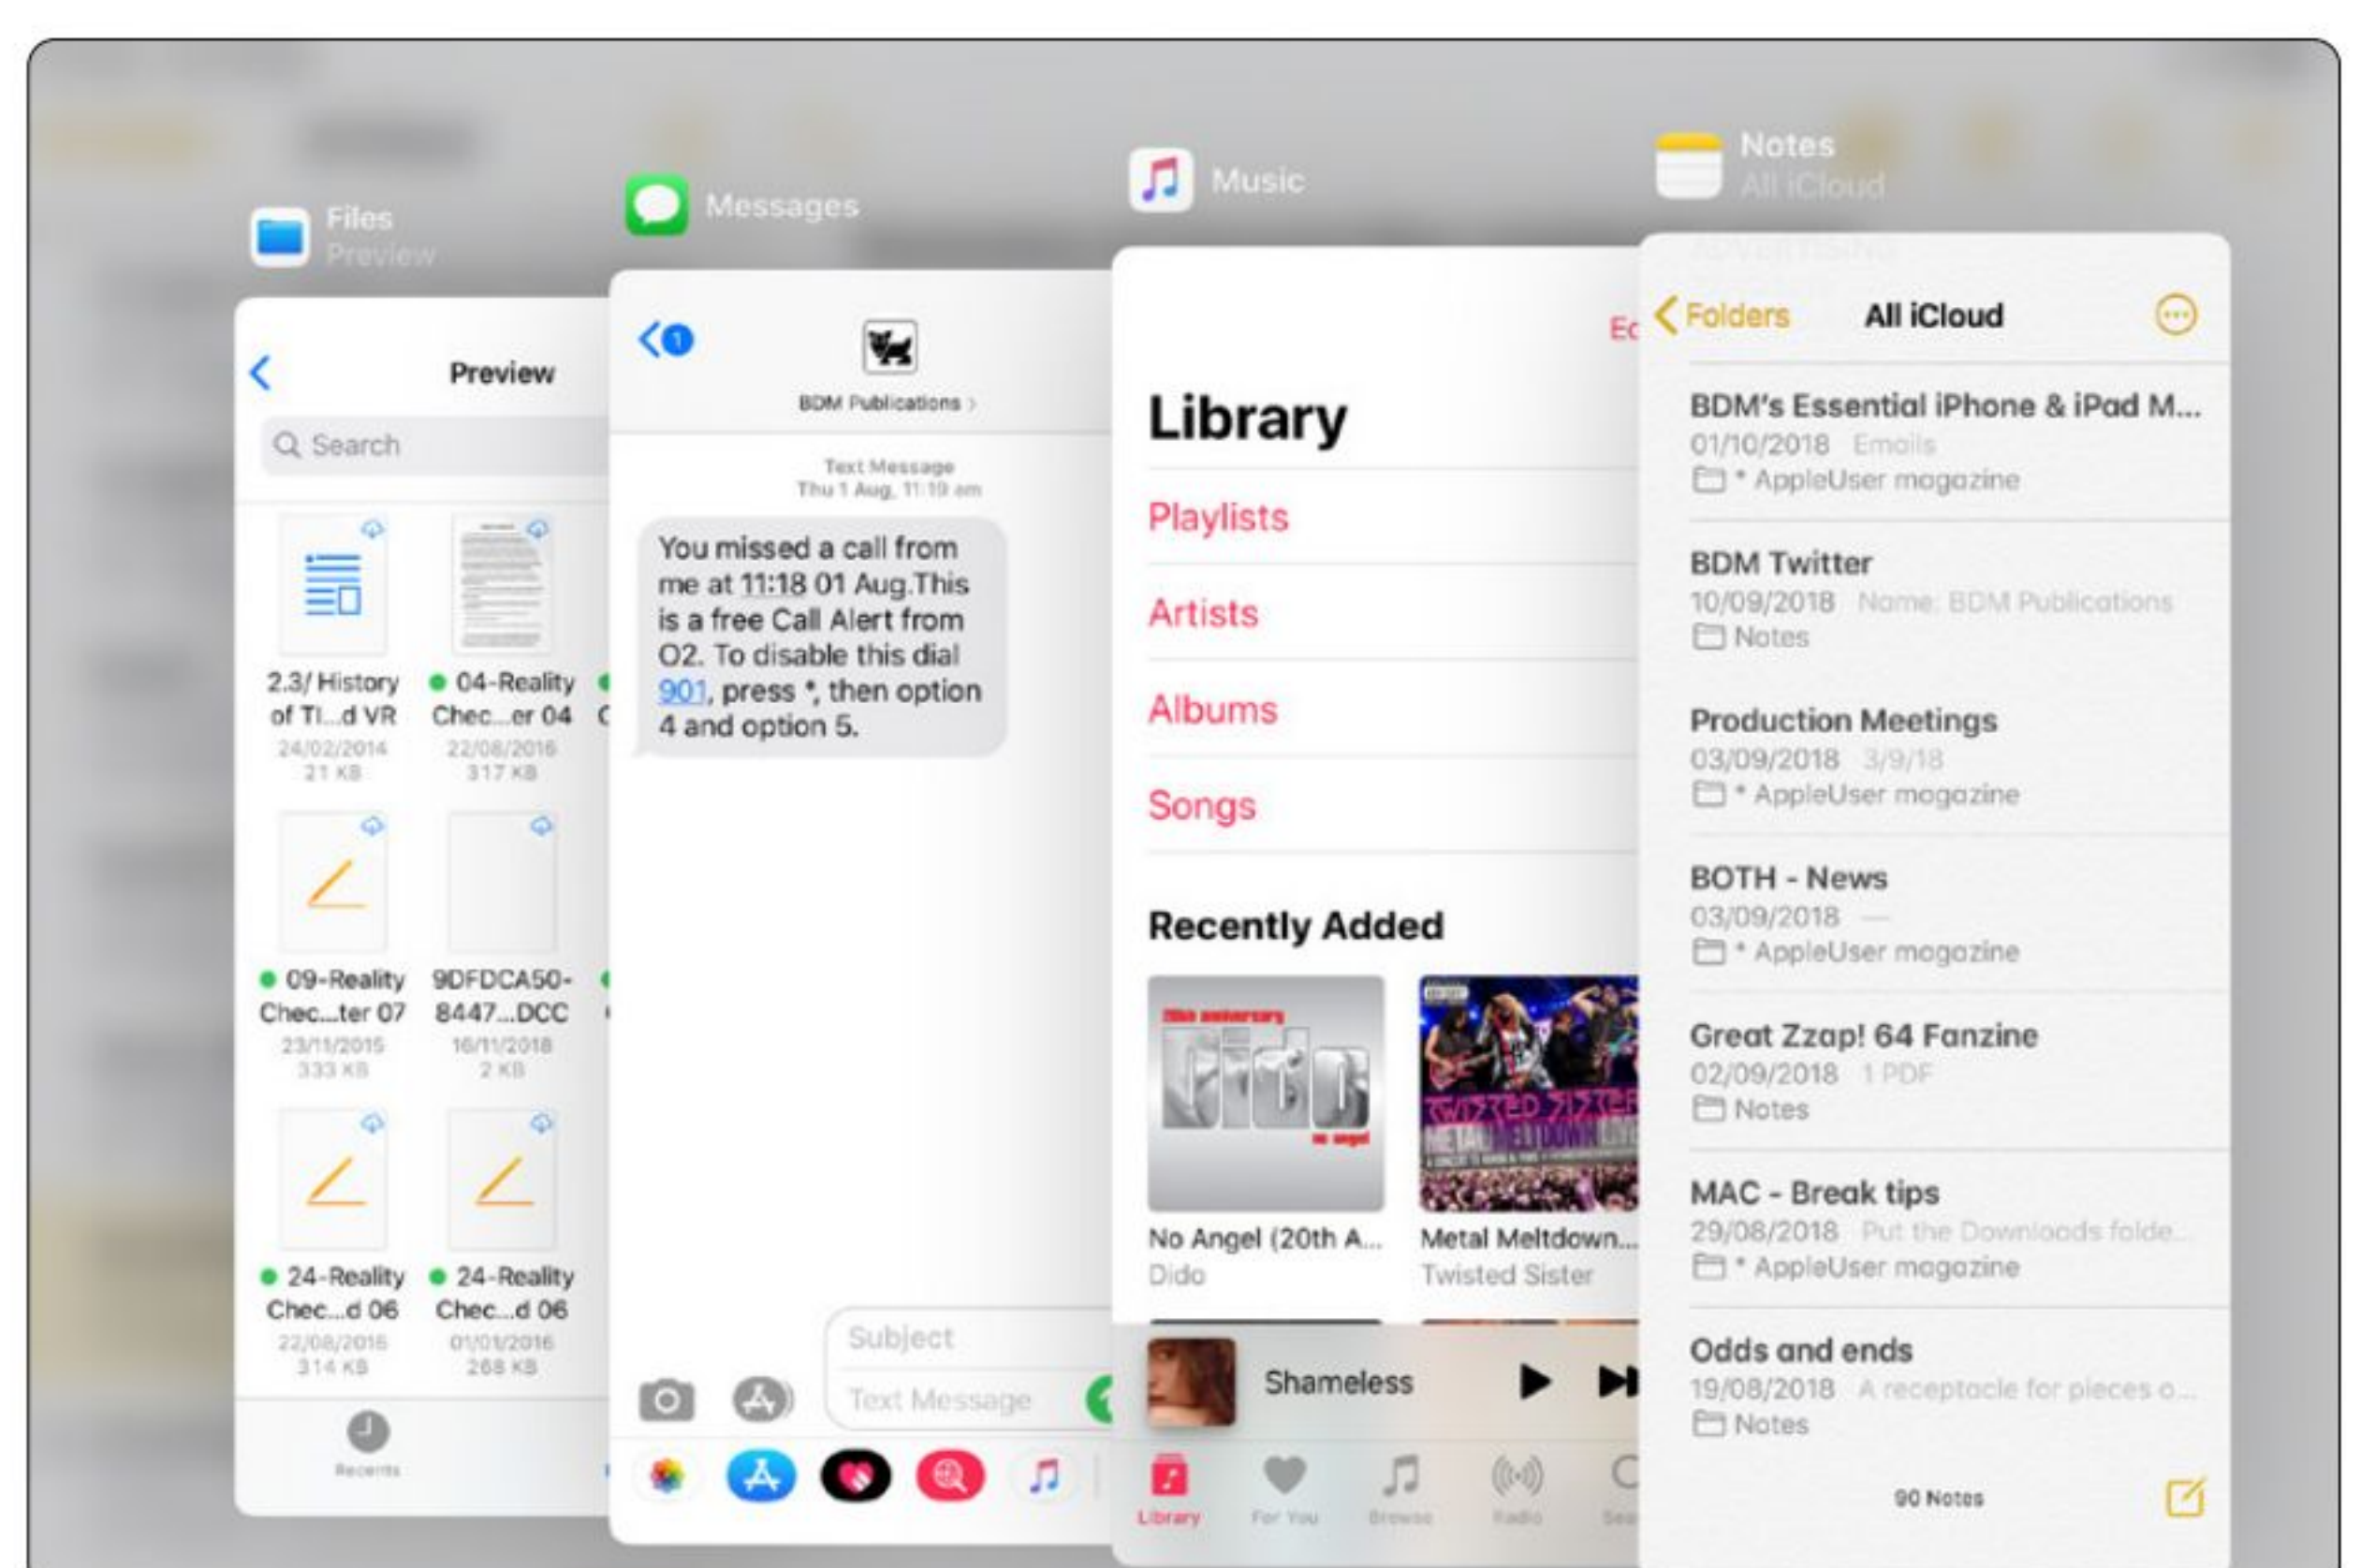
Files
Preview

Preview
Search

2.3/ History of Tl...d VR
24/02/2014
21 KB

04-Reality Chec...er 04
22/08/2016
317 KB

09-Reality Chec...ter 07
23/11/2015
333 KB

9DFDCA50-8447...DCC
16/11/2018
2 KB

24-Reality Chec...d 06
22/08/2016
314 KB

24-Reality Chec...d 06
01/01/2016
268 KB

Recents

Messages

1
BDM Publications >
Text Message
Thu 1 Aug, 11:19 am

You missed a call from me at 11:18 01 Aug.This is a free Call Alert from O2. To disable this dial 901, press *, then option 4 and option 5.

Subject
Text Message

Music

Ed
Library
Playlists
Artists
Albums
Songs
Recently Added

No Angel (20th A...
Dido

Metal Meltdown...
Twisted Sister

Shameless

Library
For You
Browse
Radio
Sea

Notes
All iCloud

Folders
All iCloud

BDM's Essential iPhone & iPad M...
01/10/2018 Emails
* AppleUser magazine

BDM Twitter
10/09/2018 Name: BDM Publications
Notes

Production Meetings
03/09/2018 3/9/18
* AppleUser magazine

BOTH - News
03/09/2018 —
* AppleUser magazine

Great Zzap! 64 Fanzine
02/09/2018 1 PDF
Notes

MAC - Break tips
29/08/2018 Put the Downloads folde...
* AppleUser magazine

Odds and ends
19/08/2018 A receptacle for pieces o...
Notes

90 Notes